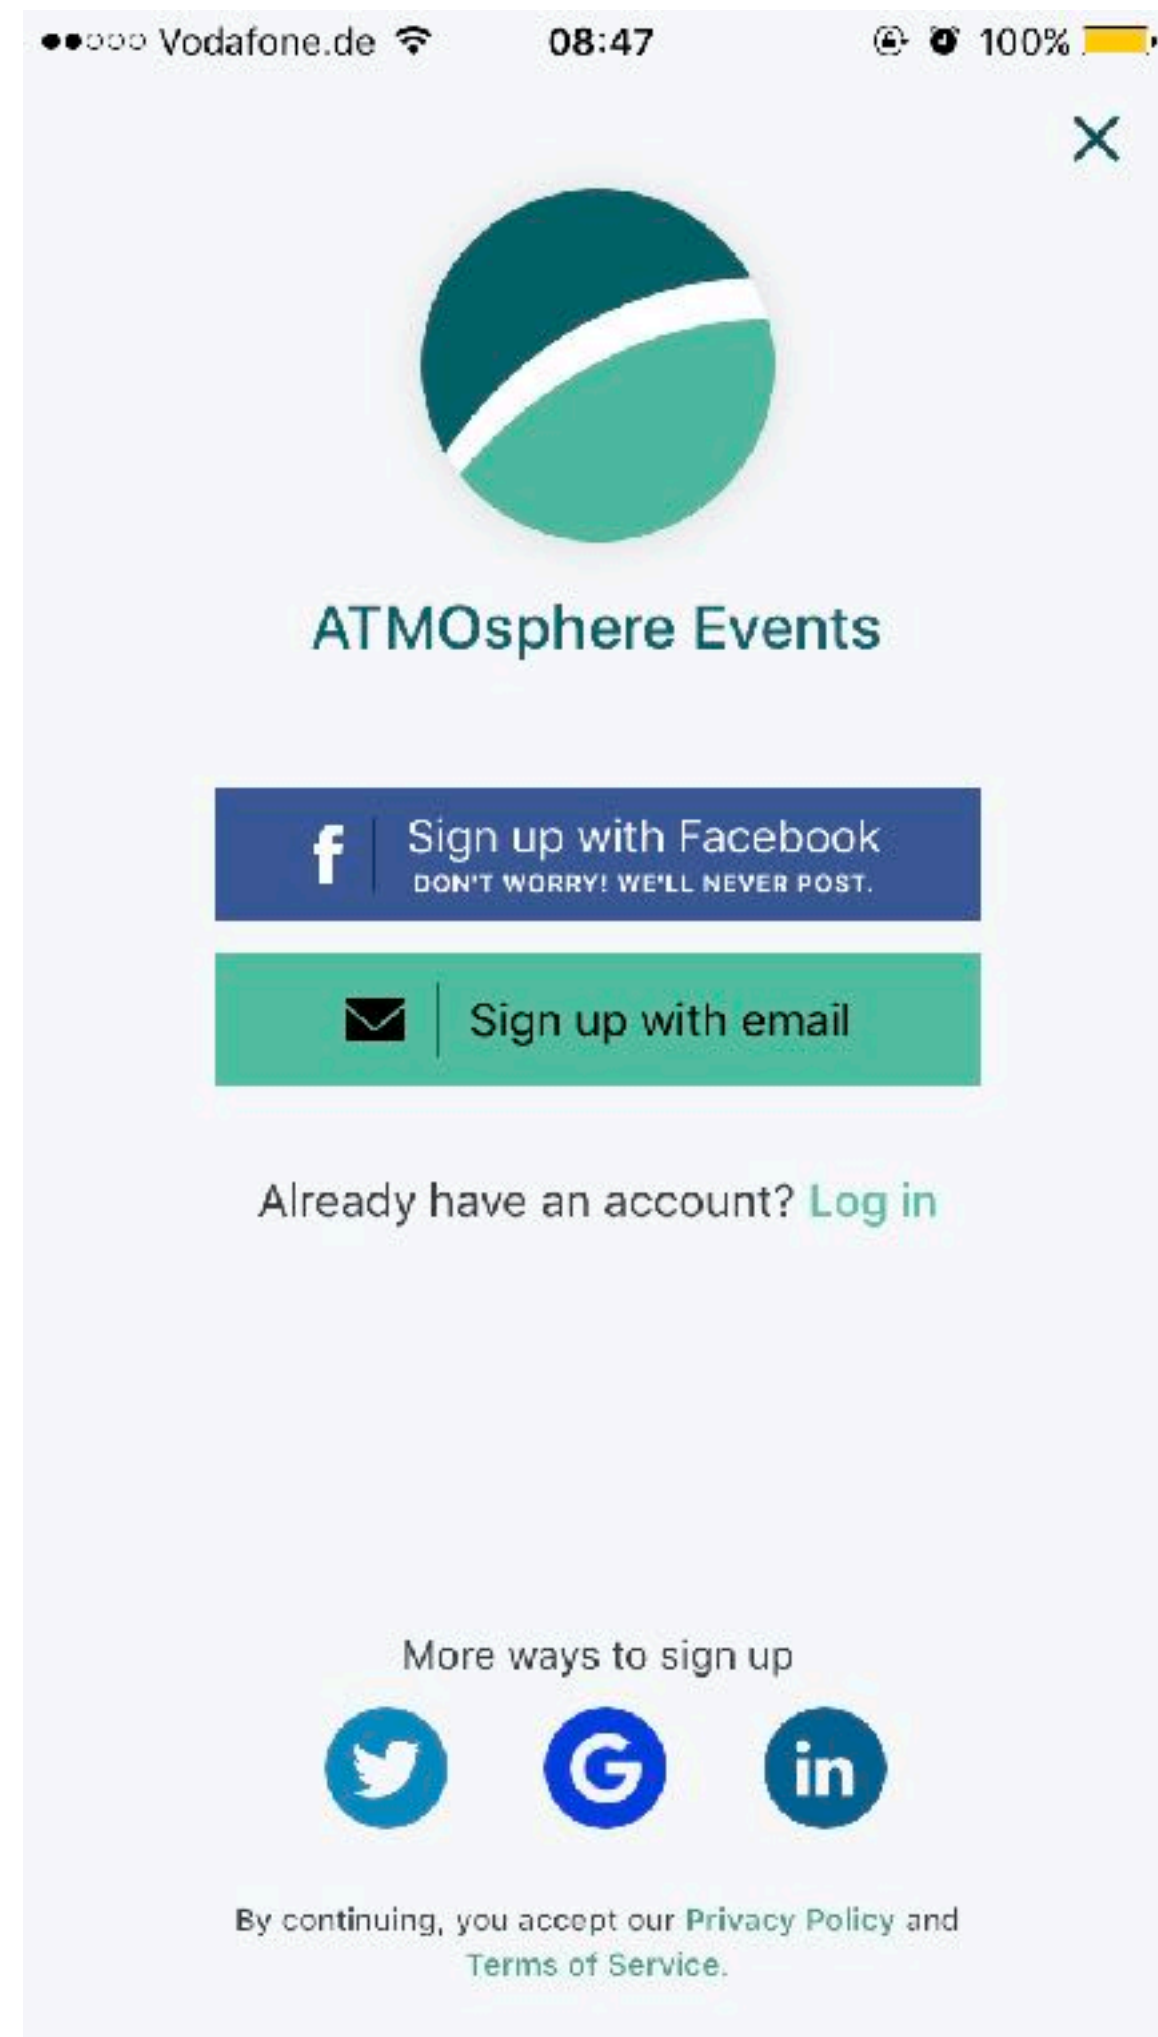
●●○○○ Vodafone.de 08:47 100%

X

ATMOsphere Events

f Sign up with Facebook
DON'T WORRY! WE'LL NEVER POST.

Sign up with email

Already have an account? Log in

More ways to sign up

G in

By continuing, you accept our Privacy Policy and Terms of Service.